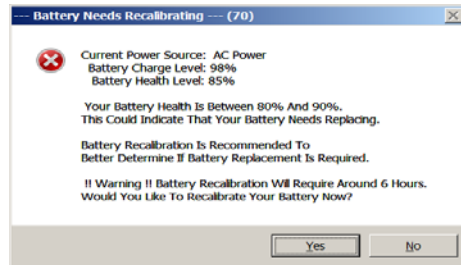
--- Battery Needs Recalibrating --- (70)

Current Power Source: AC Power
Battery Charge Level: 98%
Battery Health Level: 85%

Your Battery Health Is Between 80% And 90%.
This Could Indicate That Your Battery Needs Replacing.

Battery Recalibration Is Recommended To
Better Determine If Battery Replacement Is Required.

!! Warning !! Battery Recalibration Will Require Around 6 Hours.
Would You Like To Recalibrate Your Battery Now?

Yes
No